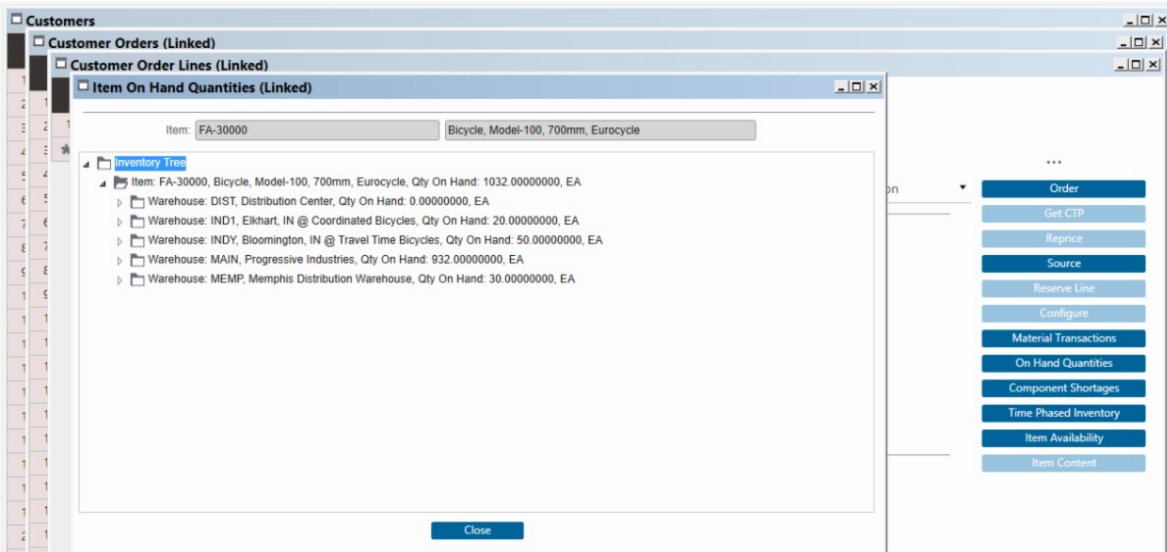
Customers
Customer Orders (Linked)
Customer Order Lines (Linked)
Item On Hand Quantities (Linked)

Item: FA-30000 Bicycle, Model-100, 700mm, Eurocycle

Inventory Tree
Item: FA-30000, Bicycle, Model-100, 700mm, Eurocycle, Qty On Hand: 1032.00000000, EA
Warehouse: DIST, Distribution Center, Qty On Hand: 0.00000000, EA
Warehouse: IND1, Elkhart, IN @ Coordinated Bicycles, Qty On Hand: 20.00000000, EA
Warehouse: INDY, Bloomington, IN @ Travel Time Bicycles, Qty On Hand: 50.00000000, EA
Warehouse: MAIN, Progressive Industries, Qty On Hand: 932.00000000, EA
Warehouse: MEMP, Memphis Distribution Warehouse, Qty On Hand: 30.00000000, EA

Close

...
Order
Get CTP
Reprice
Source
Reserve Line
Configure
Material Transactions
On Hand Quantities
Component Shortages
Time Phased Inventory
Item Availability
Item Content